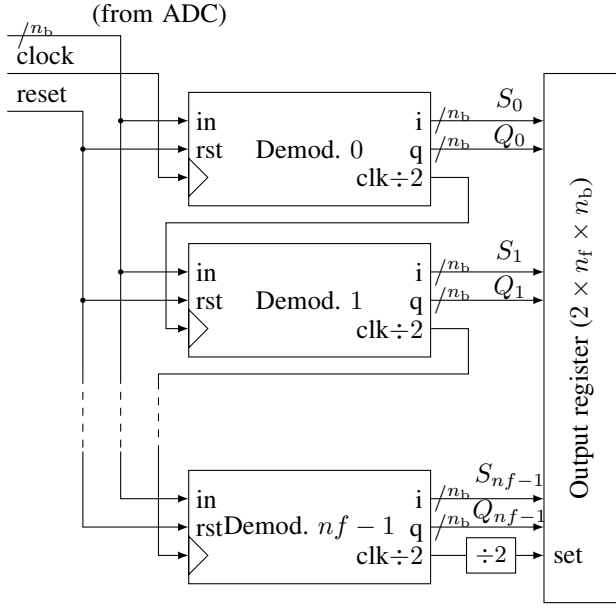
(from ADC)
$n_b$
clock
reset

in
rst
Demod. 0
i
q
clk÷2
$n_b$
$S_0$
$n_b$
$Q_0$

in
rst
Demod. 1
i
q
clk÷2
$n_b$
$S_1$
$n_b$
$Q_1$

in
rst
Demod. $nf-1$
i
q
clk÷2
$n_b$
$S_{nf-1}$
$n_b$
$Q_{nf-1}$
÷2
set

Output register ($2 \times n_f \times n_b$)